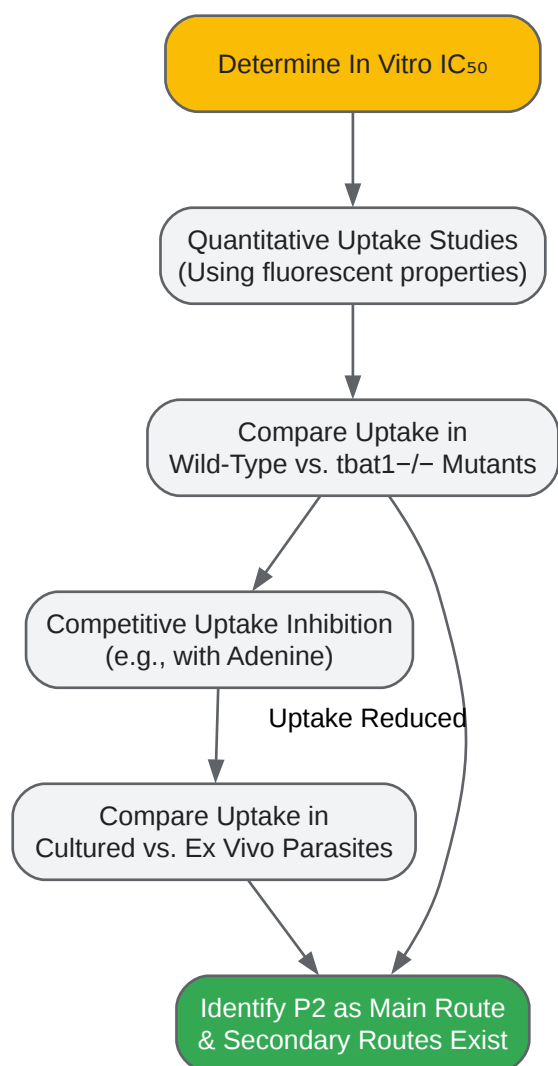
Determine In Vitro IC$_{50}$

Quantitative Uptake Studies (Using fluorescent properties)

Compare Uptake in Wild-Type vs. tbat1−/− Mutants

Competitive Uptake Inhibition (e.g., with Adenine)

Uptake Reduced

Compare Uptake in Cultured vs. Ex Vivo Parasites

Identify P2 as Main Route & Secondary Routes Exist